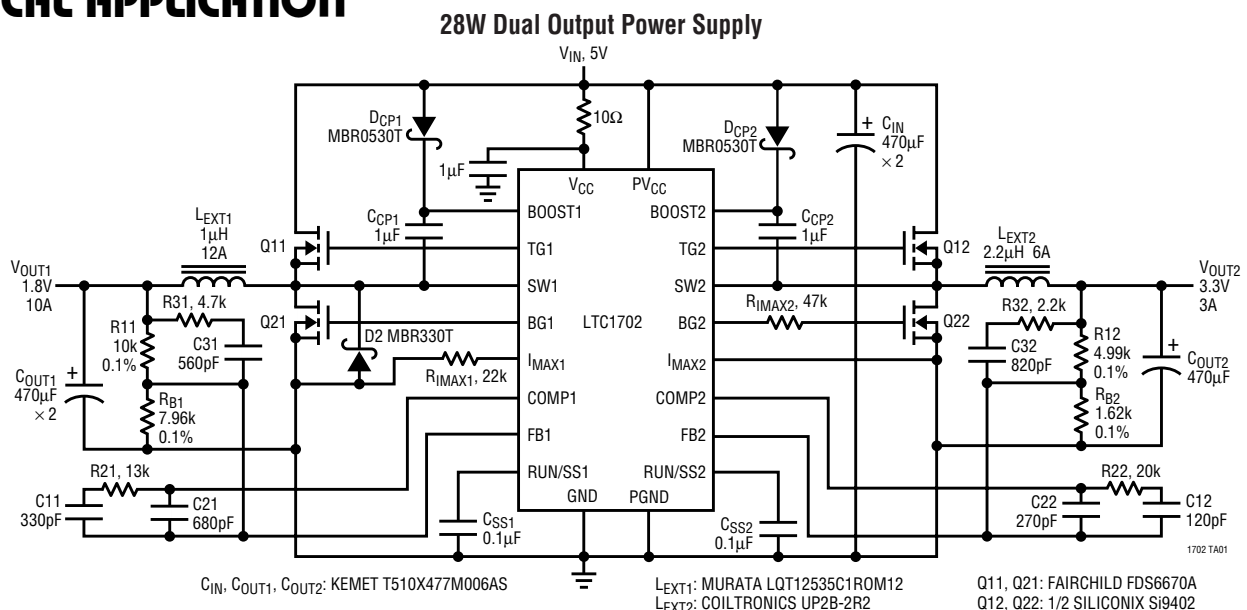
CAL APPLICATION

28W Dual Output Power Supply

$V_{IN}$, 5V

$D_{CP1}$ MBR0530T

10Ω

$D_{CP2}$ MBR0530T

$C_{IN}$ 470µF × 2

1µF

$V_{CC}$

$PV_{CC}$

$L_{EXT1}$ 1µH 12A

$C_{CP1}$ 1µF

BOOST1

BOOST2

$C_{CP2}$ 1µF

$L_{EXT2}$ 2.2µH 6A

Q11

TG1

TG2

Q12

$V_{OUT1}$ 1.8V 10A

SW1

SW2

$V_{OUT2}$ 3.3V 3A

R31, 4.7k

$R_{IMAX2}$, 47k

R32, 2.2k

Q21

BG1

LTC1702

BG2

Q22

R11 10k 0.1%

C31 560pF

D2 MBR330T

$I_{MAX1}$

$I_{MAX2}$

C32 820pF

R12 4.99k 0.1%

$C_{OUT2}$ 470µF

$C_{OUT1}$ 470µF × 2

$R_{IMAX1}$, 22k

COMP1

COMP2

$R_{B1}$ 7.96k 0.1%

$R_{B2}$ 1.62k 0.1%

FB1

FB2

R21, 13k

RUN/SS1

RUN/SS2

R22, 20k

C11 330pF

C21 680pF

GND

PGND

C22 270pF

C12 120pF

$C_{SS1}$ 0.1µF

$C_{SS2}$ 0.1µF

1702 TA01

$C_{IN}$, $C_{OUT1}$, $C_{OUT2}$: KEMET T510X477M006AS

$L_{EXT1}$: MURATA LQT12535C1ROM12
$L_{EXT2}$: COILTRONICS UP2B-2R2

Q11, Q21: FAIRCHILD FDS6670A
Q12, Q22: 1/2 SILICONIX Si9402